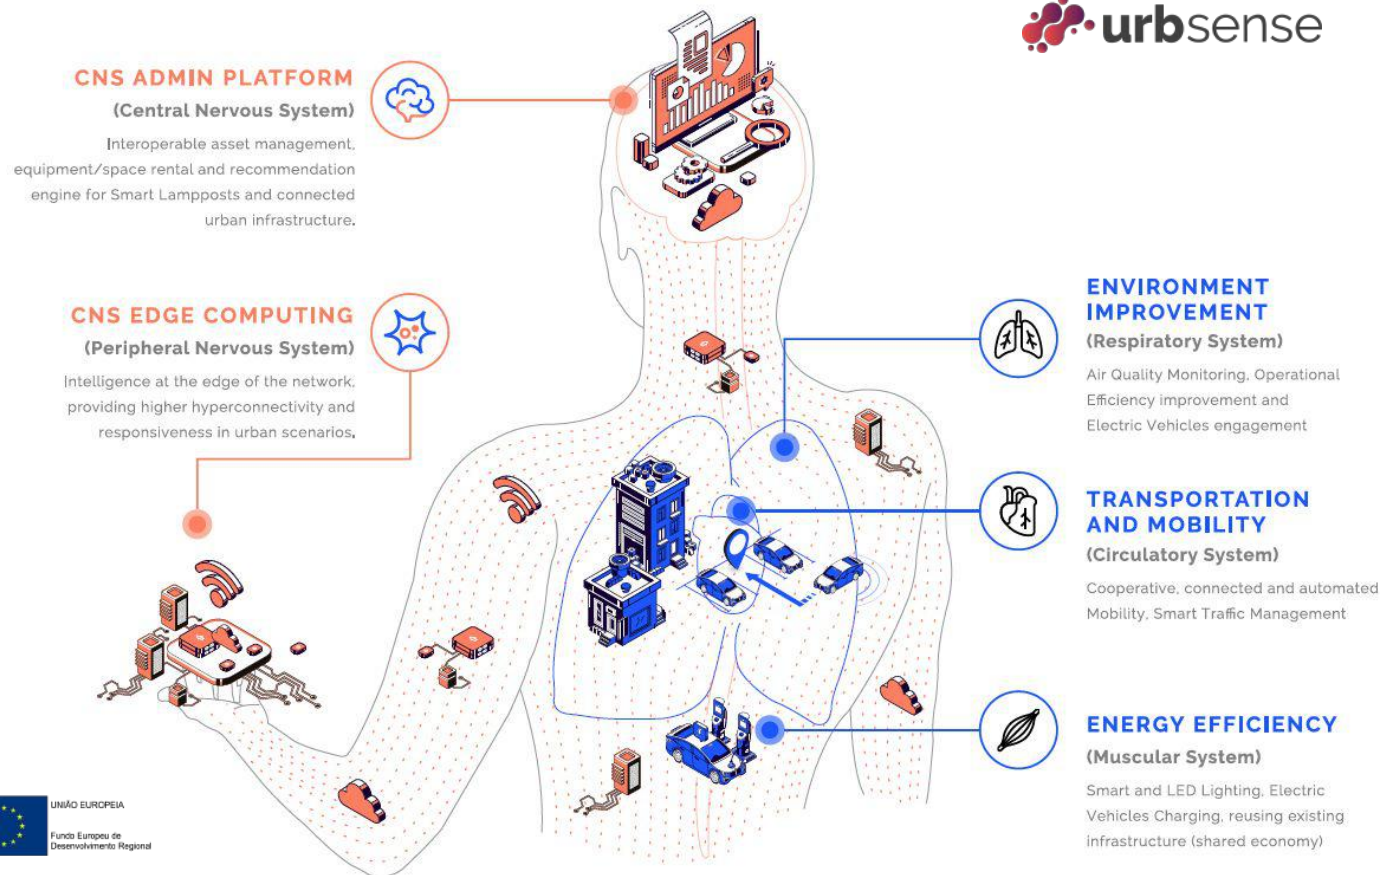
urbsense

CNS ADMIN PLATFORM
(Central Nervous System)
Interoperable asset management, equipment/space rental and recommendation engine for Smart Lampposts and connected urban infrastructure.

CNS EDGE COMPUTING
(Peripheral Nervous System)
Intelligence at the edge of the network, providing higher hyperconnectivity and responsiveness in urban scenarios.

ENVIRONMENT IMPROVEMENT
(Respiratory System)
Air Quality Monitoring, Operational Efficiency improvement and Electric Vehicles engagement

TRANSPORTATION AND MOBILITY
(Circulatory System)
Cooperative, connected and automated Mobility, Smart Traffic Management

ENERGY EFFICIENCY
(Muscular System)
Smart and LED Lighting, Electric Vehicles Charging, reusing existing infrastructure (shared economy)

UNIÃO EUROPEIA
Fundo Europeu de Desenvolvimento Regional